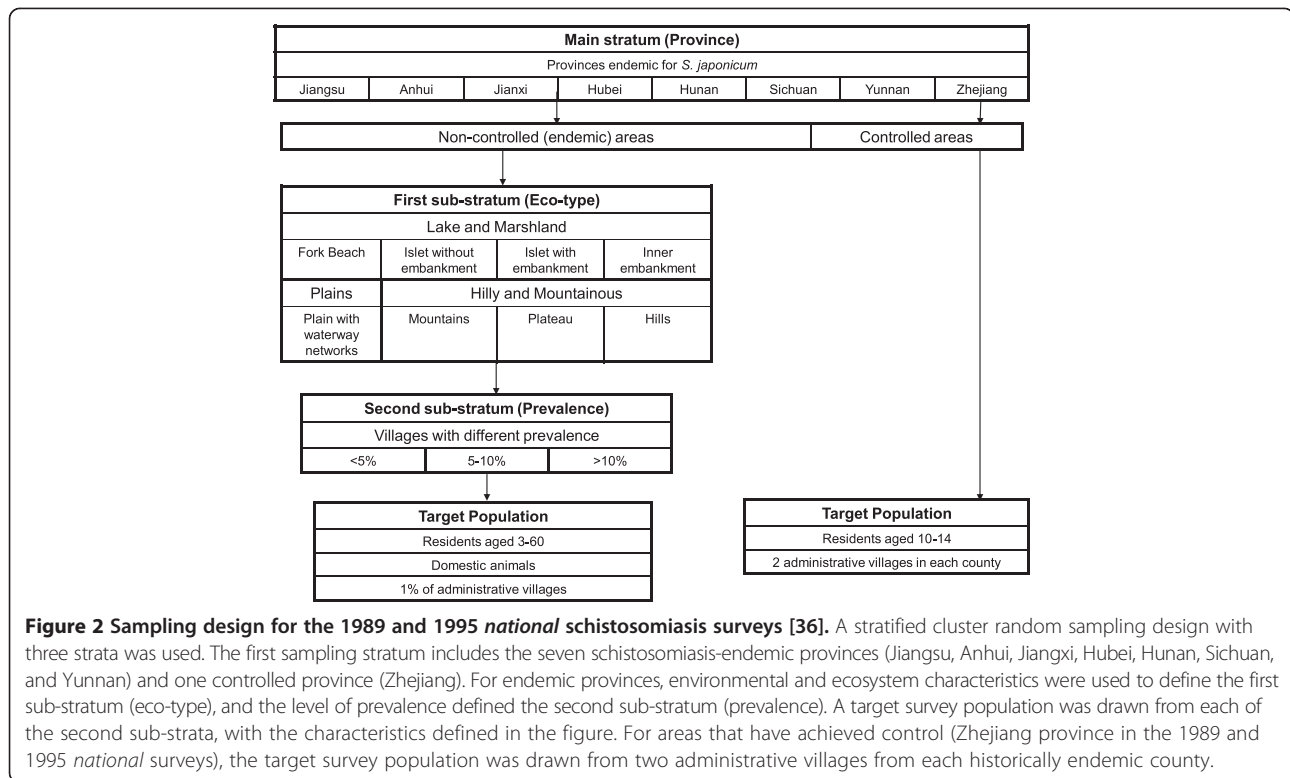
| Main stratum (Province) | | | | | | | |
|---|---|---|---|---|---|---|---|
| Provinces endemic for *S. japonicum* | | | | | | | |
| Jiangsu | Anhui | Jianxi | Hubei | Hunan | Sichuan | Yunnan | Zhejiang |

| Non-controlled (endemic) areas | Controlled areas |
|---|---|

| First sub-stratum (Eco-type) | | | |
|---|---|---|---|
| Lake and Marshland | | | |
| Fork Beach | Islet without embankment | Islet with embankment | Inner embankment |
| Plains | Hilly and Mountainous | | |
| Plain with waterway networks | Mountains | Plateau | Hills |

| Second sub-stratum (Prevalence) | | |
|---|---|---|
| Villages with different prevalence | | |
| <5% | 5-10% | >10% |

| Target Population |
|---|
| Residents aged 3-60 |
| Domestic animals |
| 1% of administrative villages |

| Target Population |
|---|
| Residents aged 10-14 |
| 2 administrative villages in each county |

**Figure 2 Sampling design for the 1989 and 1995 *national* schistosomiasis surveys [36].** A stratified cluster random sampling design with three strata was used. The first sampling stratum includes the seven schistosomiasis-endemic provinces (Jiangsu, Anhui, Jiangxi, Hubei, Hunan, Sichuan, and Yunnan) and one controlled province (Zhejiang). For endemic provinces, environmental and ecosystem characteristics were used to define the first sub-stratum (eco-type), and the level of prevalence defined the second sub-stratum (prevalence). A target survey population was drawn from each of the second sub-strata, with the characteristics defined in the figure. For areas that have achieved control (Zhejiang province in the 1989 and 1995 *national* surveys), the target survey population was drawn from two administrative villages from each historically endemic county.